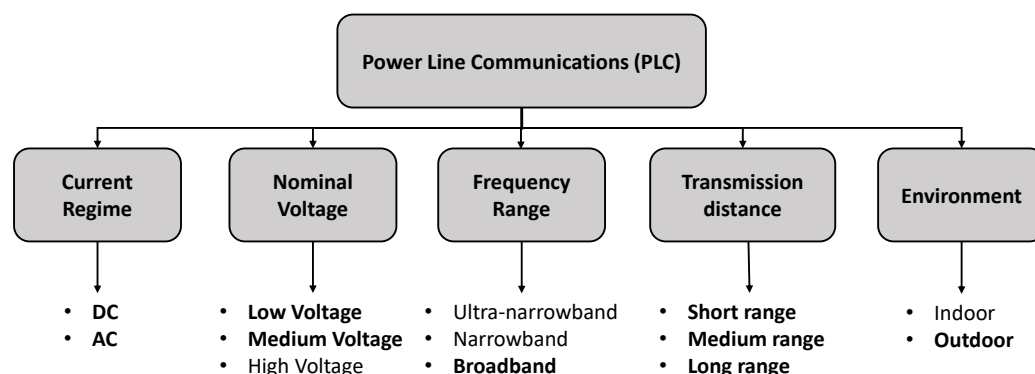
Power Line Communications (PLC)

Current Regime
• DC
• AC

Nominal Voltage
• Low Voltage
• Medium Voltage
• High Voltage

Frequency Range
• Ultra-narrowband
• Narrowband
• Broadband

Transmission distance
• Short range
• Medium range
• Long range

Environment
• Indoor
• Outdoor